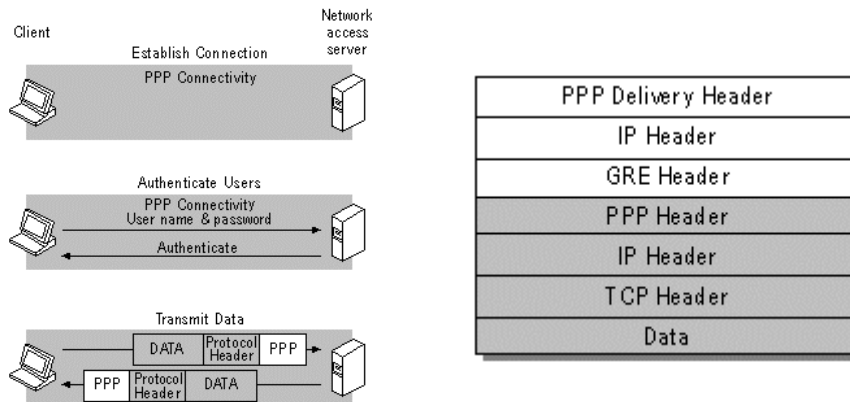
Client

Network access server

Establish Connection

PPP Connectivity

Authenticate Users

PPP Connectivity
User name & password

Authenticate

Transmit Data

DATA | Protocol Header | PPP

PPP | Protocol Header | DATA

| PPP Delivery Header |
|---|
| IP Header |
| GRE Header |
| PPP Header |
| IP Header |
| TCP Header |
| Data |